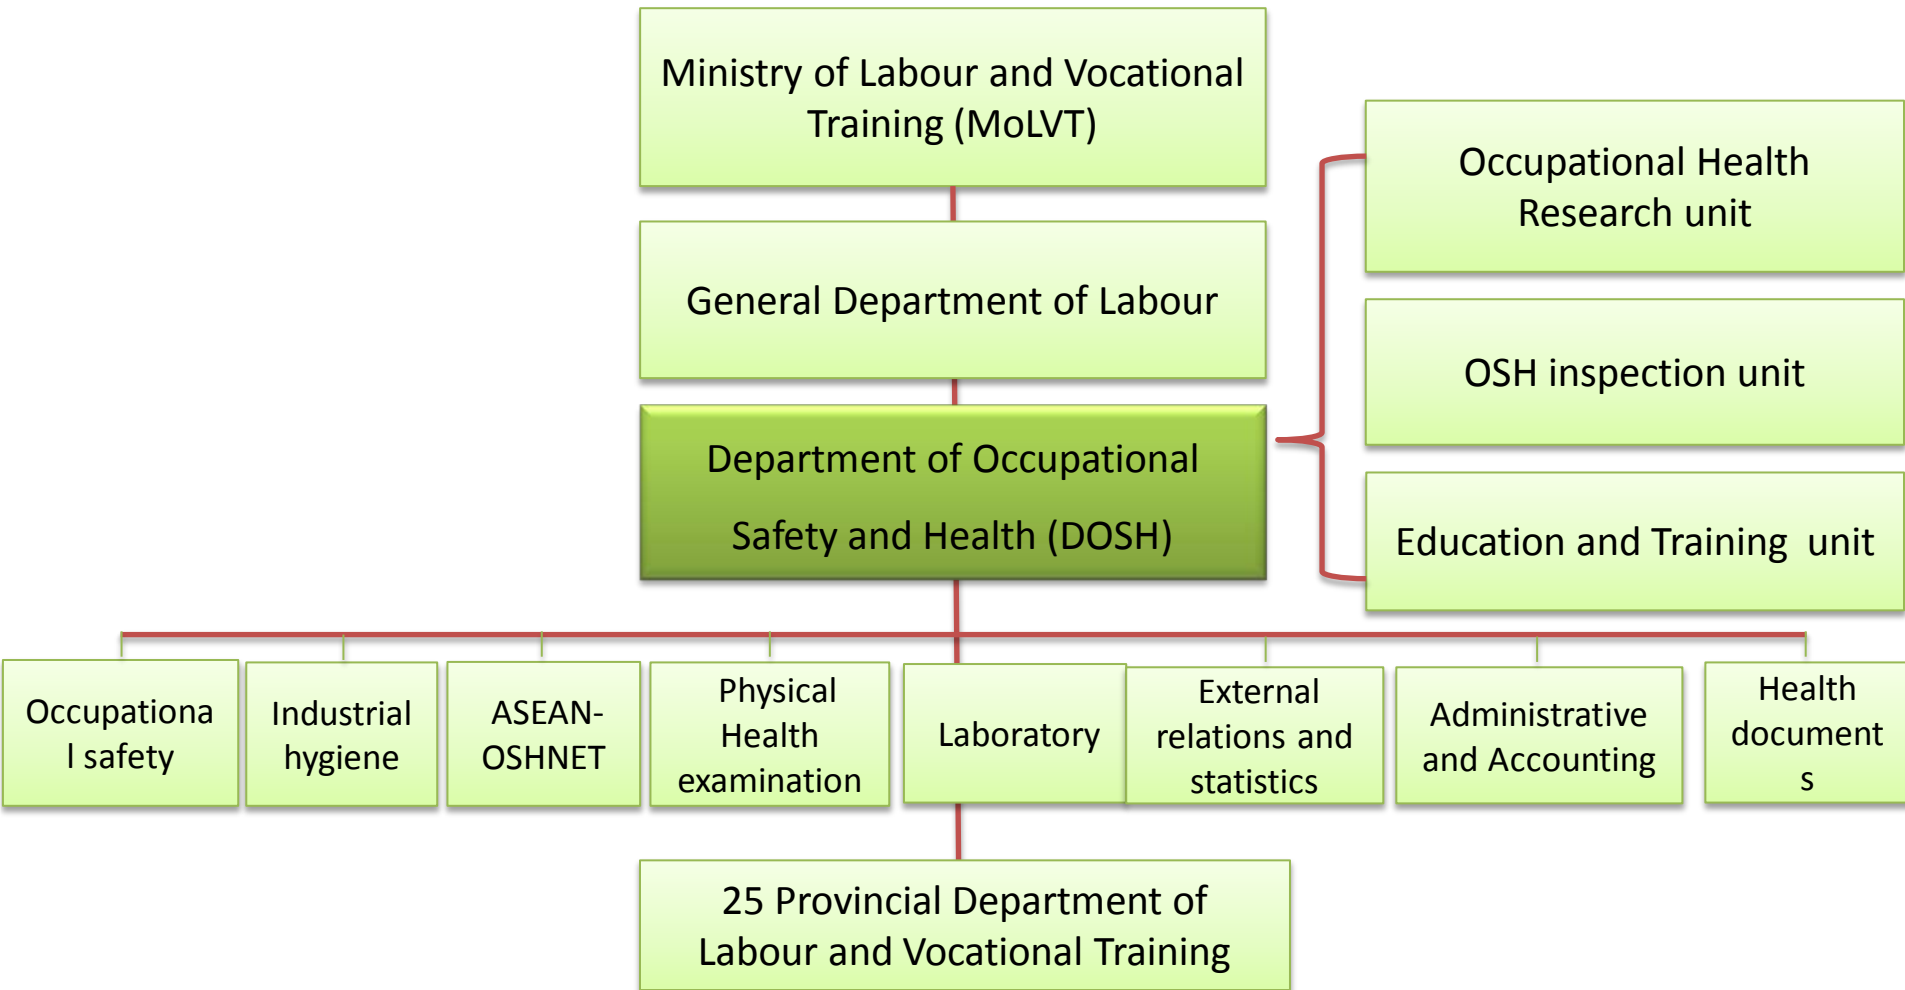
Ministry of Labour and Vocational Training (MoLVT)

General Department of Labour

Department of Occupational Safety and Health (DOSH)

Occupational Health Research unit

OSH inspection unit

Education and Training unit

Occupationa l safety

Industrial hygiene

ASEAN-OSHNET

Physical Health examination

Laboratory

External relations and statistics

Administrative and Accounting

Health document s

25 Provincial Department of Labour and Vocational Training